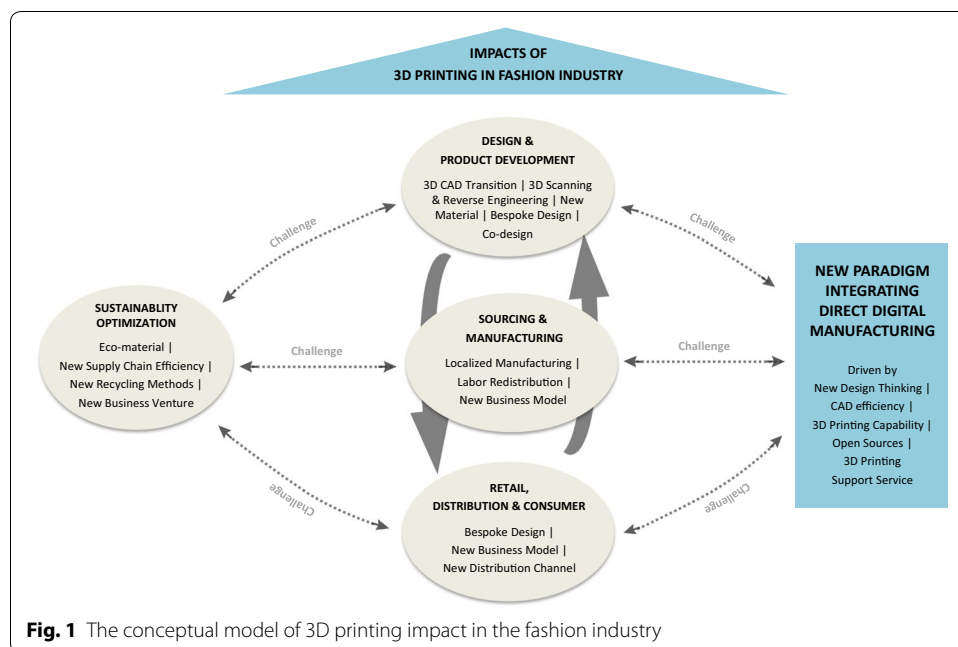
IMPACTS OF
3D PRINTING IN FASHION INDUSTRY

DESIGN &
PRODUCT DEVELOPMENT

3D CAD Transition | 3D Scanning & Reverse Engineering | New Material | Bespoke Design | Co-design

Challenge

Challenge

SUSTAINABLITY
OPTIMIZATION

Eco-material | New Supply Chain Efficiency | New Recycling Methods | New Business Venture

Challenge

SOURCING &
MANUFACTURING

Localized Manufacturing | Labor Redistribution | New Business Model

Challenge

NEW PARADIGM
INTEGRATING
DIRECT DIGITAL
MANUFACTURING

Driven by
New Design Thinking | CAD efficiency | 3D Printing Capability | Open Sources | 3D Printing Support Service

Challenge

Challenge

RETAIL,
DISTRIBUTION & CONSUMER

Bespoke Design | New Business Model | New Distribution Channel

**Fig. 1** The conceptual model of 3D printing impact in the fashion industry